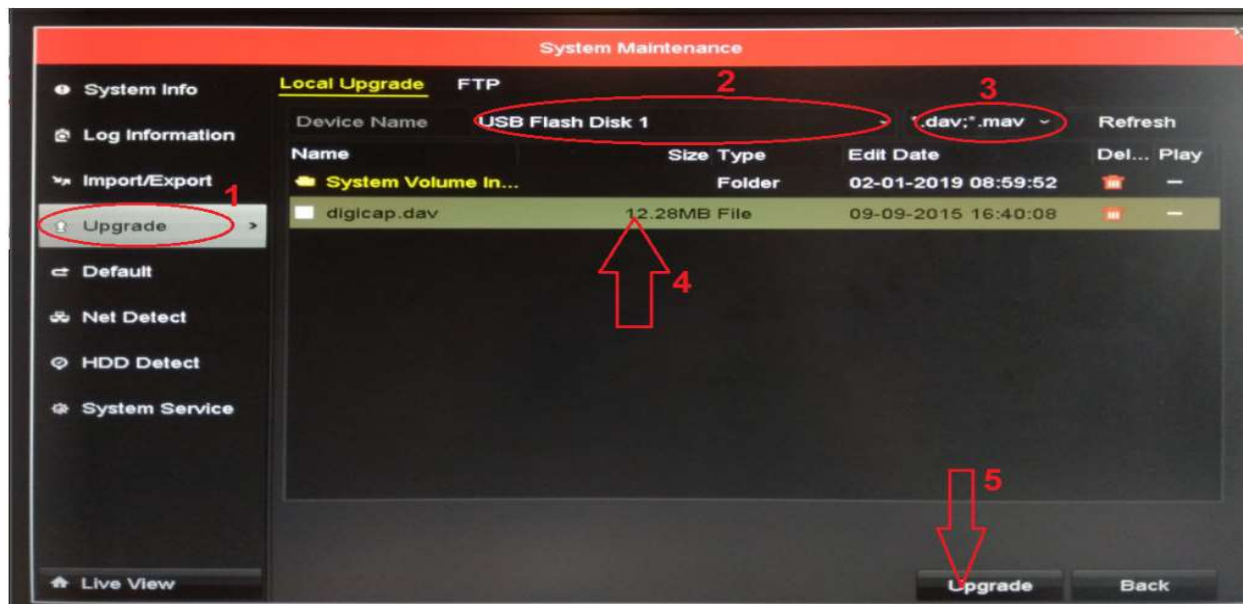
System Maintenance

System Info
Log Information
Import/Export
1
Upgrade
Default
Net Detect
HDD Detect
System Service
Live View

Local Upgrade FTP
2
3
Device Name USB Flash Disk 1
*.dav;*.mav
Refresh

| Name | Size | Type | Edit Date | Del... | Play |
|---|---|---|---|---|---|
| System Volume In... | | Folder | 02-01-2019 08:59:52 | | — |
| digicap.dav | 12.28MB | File | 09-09-2015 16:40:08 | | — |

4
5
Upgrade
Back